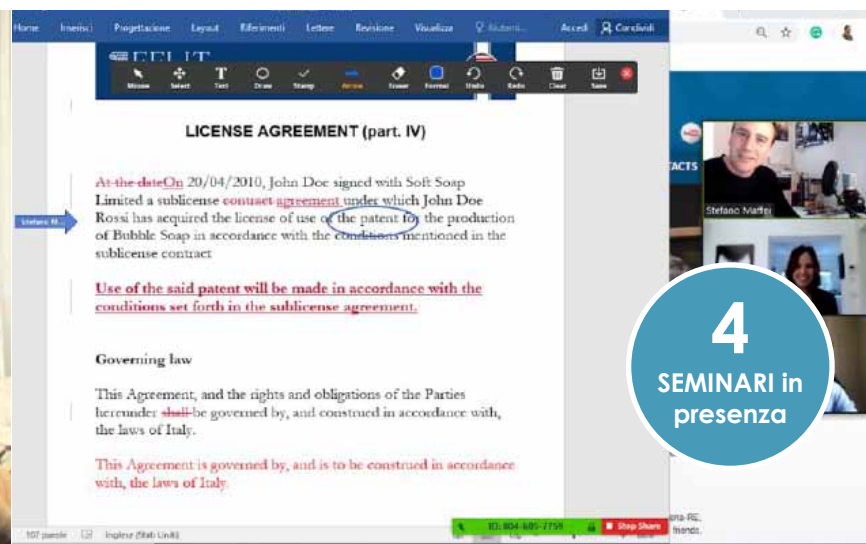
Home Inserisci Progettazione Layout Riferimenti Lettere Revisione Visualizza Aiutami... Accedi Condividi

Mouse Select Text Draw Stamp Arrow Eraser Format Undo Redo Clear Save

LICENSE AGREEMENT (part. IV)

At the dateOn 20/04/2010, John Doe signed with Soft Soap Limited a sublicense contract agreement under which John Doe Rossi has acquired the license of use of the patent for the production of Bubble Soap in accordance with the conditions mentioned in the sublicense contract

Stefano M...

Use of the said patent will be made in accordance with the conditions set forth in the sublicense agreement.

Governing law

This Agreement, and the rights and obligations of the Parties hereunder shall be governed by, and construed in accordance with, the laws of Italy.

This Agreement is governed by, and is to be construed in accordance with, the laws of Italy.

107 parole Inglese (Stati Uniti)

ID: 804-685-7759 Stop Share

Stefano Maffei

4 SEMINARI in presenza